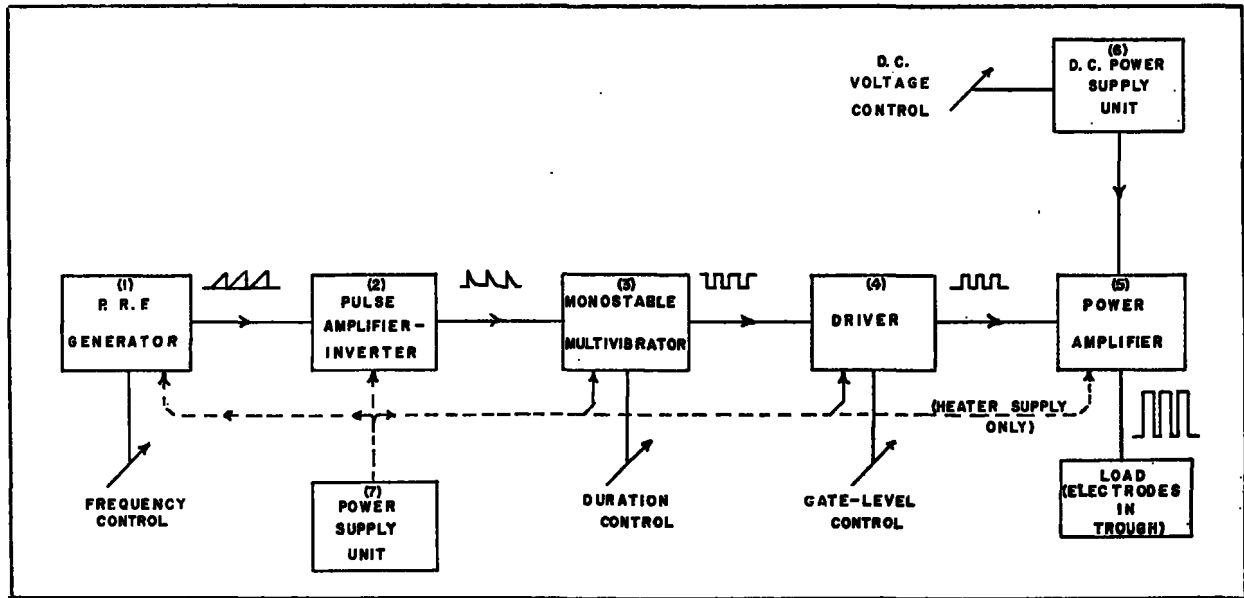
D. C.
VOLTAGE
CONTROL

(6)
D. C. POWER
SUPPLY
UNIT

(1)
P. R. F
GENERATOR

(2)
PULSE
AMPLIFIER-
INVERTER

(3)
MONOSTABLE
MULTIVIBRATOR

(4)
DRIVER

(5)
POWER
AMPLIFIER

(HEATER SUPPLY
ONLY)

FREQUENCY
CONTROL

(7)
POWER
SUPPLY
UNIT

DURATION
CONTROL

GATE-LEVEL
CONTROL

LOAD
(ELECTRODES
IN
TROUGH)